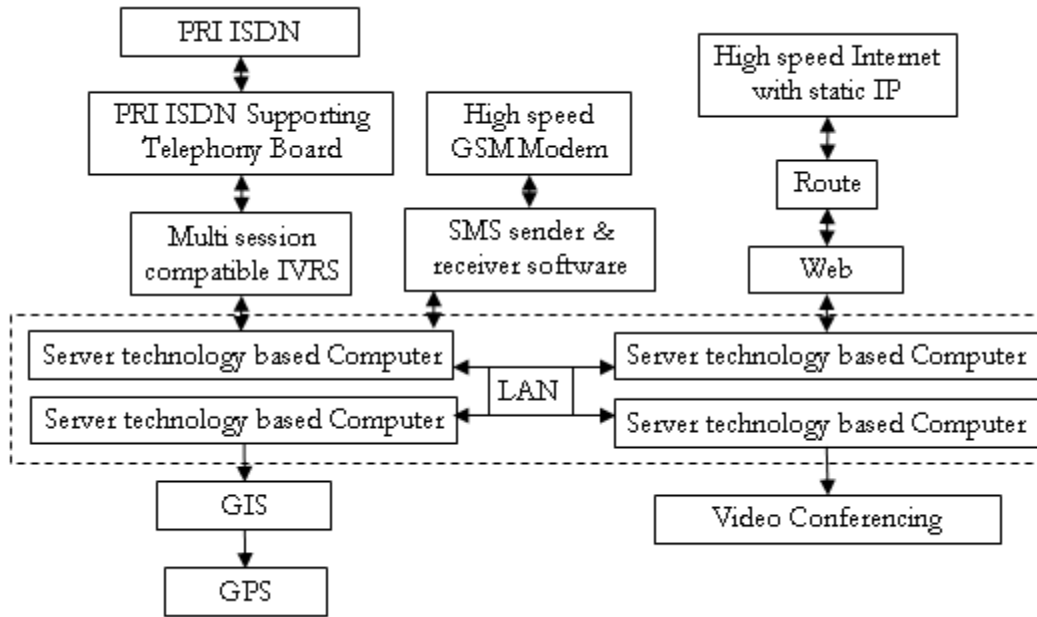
PRI ISDN

PRI ISDN Supporting Telephony Board

Multi session compatible IVRS

High speed GSM Modem

SMS sender & receiver software

High speed Internet with static IP

Route

Web

Server technology based Computer

Server technology based Computer

LAN

Server technology based Computer

Server technology based Computer

GIS

GPS

Video Conferencing